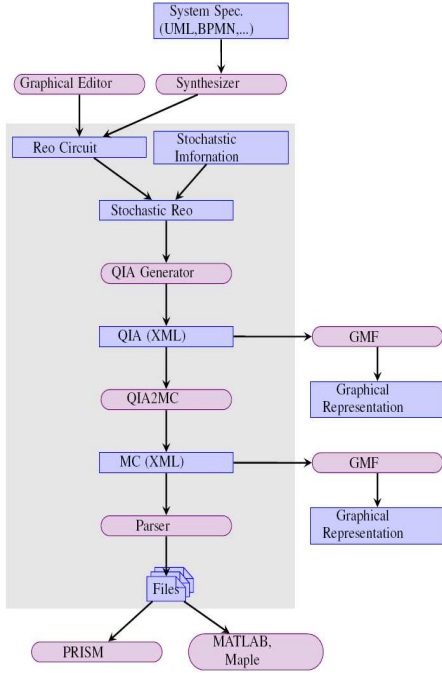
System Spec. (UML,BPMN,...)

Graphical Editor

Synthesizer

Reo Circuit

Stochastsic Imfonation

Stochastic Reo

QIA Generator

QIA (XML)

GMF

Graphical Representation

QIA2MC

MC (XML)

GMF

Graphical Representation

Parser

Files

PRISM

MATLAB, Maple